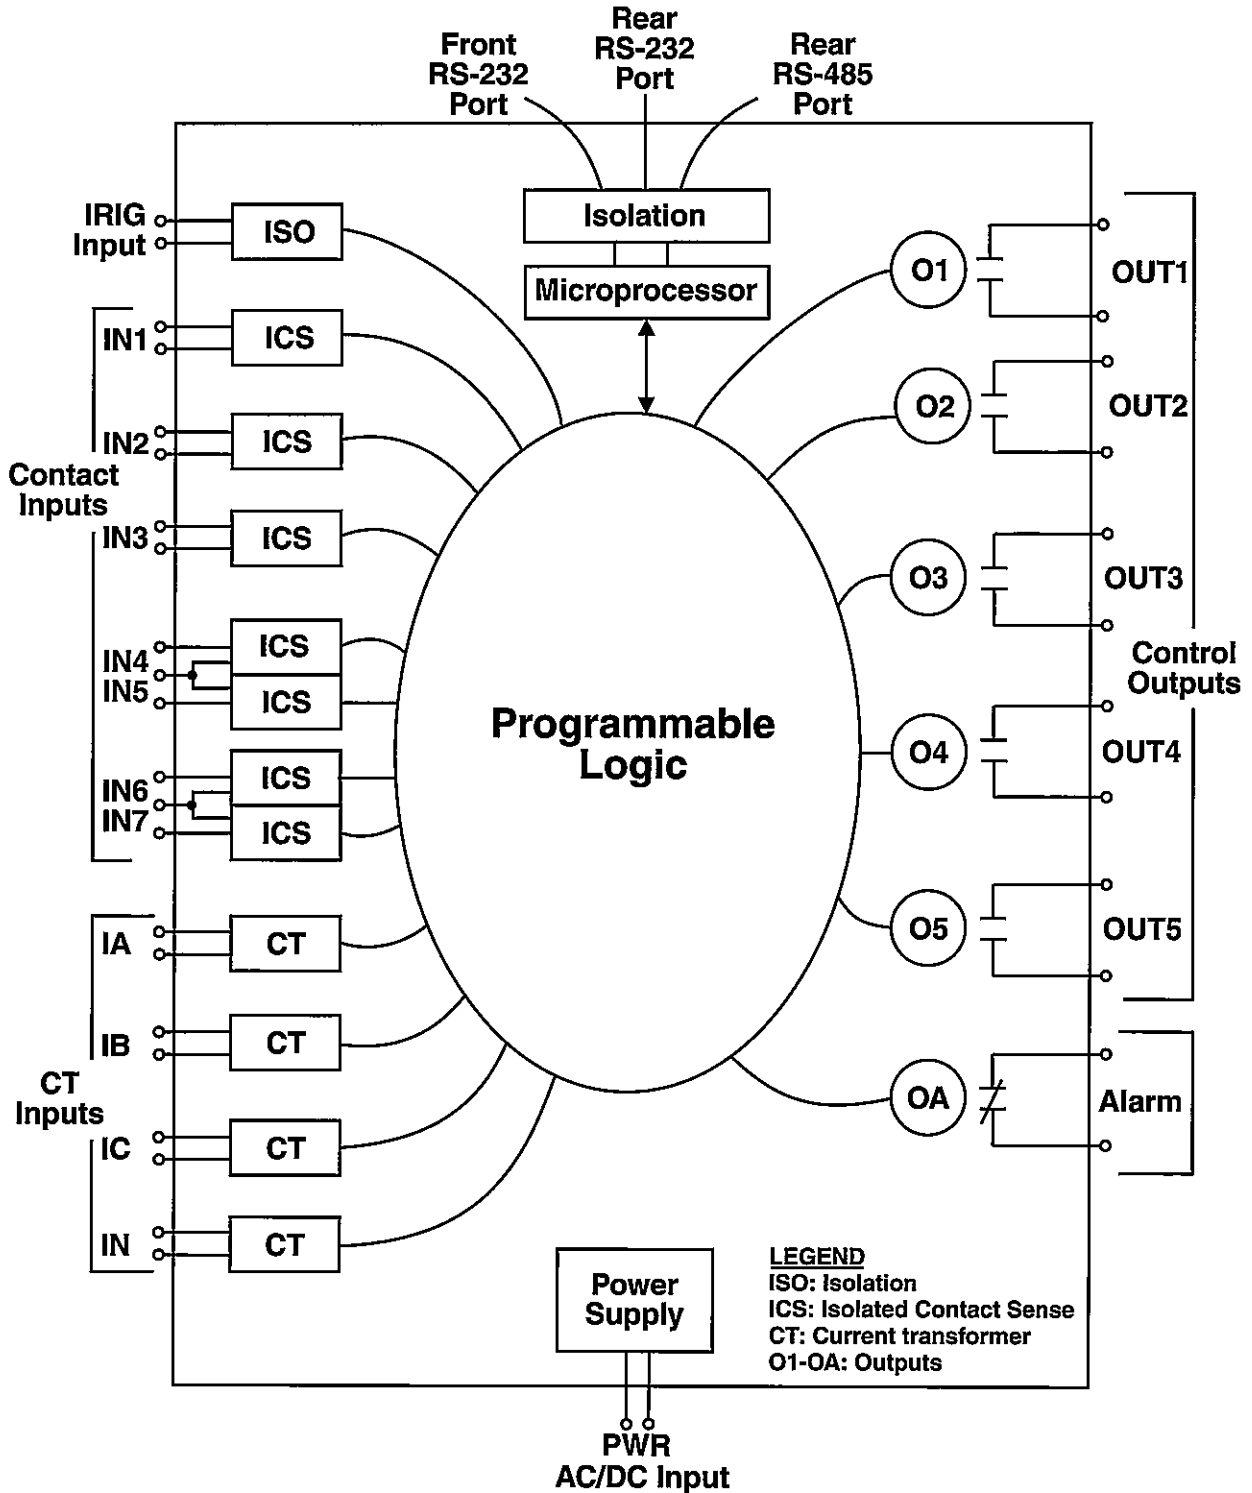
Front RS-232 Port

Rear RS-232 Port

Rear RS-485 Port

Isolation

Microprocessor

IRIG Input

ISO

IN1

ICS

IN2

ICS

Contact Inputs

IN3

ICS

IN4

ICS

IN5

ICS

IN6

ICS

IN7

ICS

IA

CT

IB

CT

CT Inputs

IC

CT

IN

CT

Programmable Logic

O1

OUT1

O2

OUT2

O3

OUT3

Control Outputs

O4

OUT4

O5

OUT5

OA

Alarm

Power Supply

LEGEND
ISO: Isolation
ICS: Isolated Contact Sense
CT: Current transformer
O1-OA: Outputs

PWR
AC/DC Input